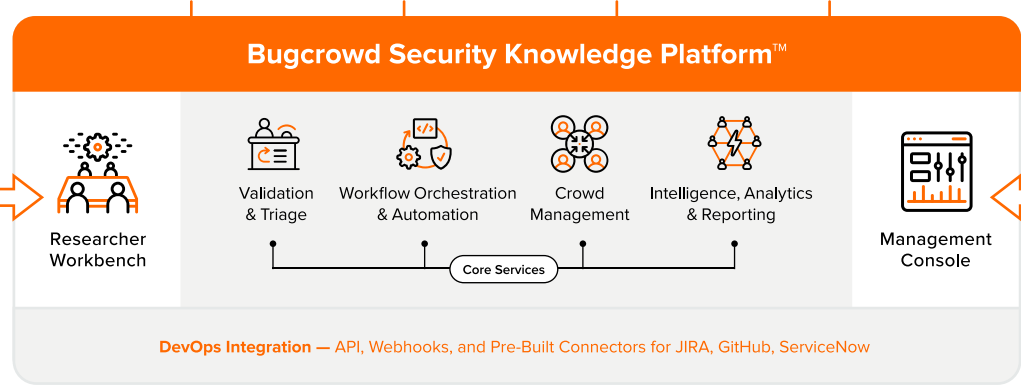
Bugcrowd Security Knowledge Platform™

Researcher Workbench

Validation & Triage

Workflow Orchestration & Automation

Crowd Management

Intelligence, Analytics & Reporting

Core Services

Management Console

DevOps Integration — API, Webhooks, and Pre-Built Connectors for JIRA, GitHub, ServiceNow